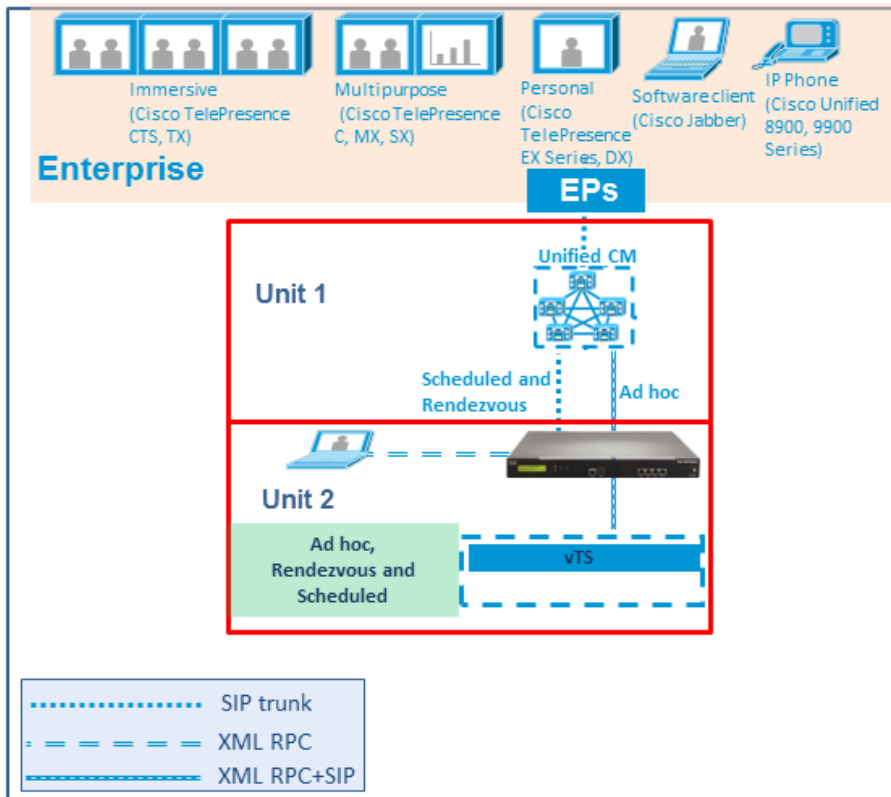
Immersive (Cisco TelePresence CTS, TX)

Multipurpose (Cisco TelePresence C, MX, SX)

Personal (Cisco TelePresence EX Series, DX)

Software client (Cisco Jabber)

IP Phone (Cisco Unified 8900, 9900 Series)

Enterprise

EPs

Unified CM

Unit 1

Scheduled and Rendezvous

Ad hoc

Unit 2

Ad hoc, Rendezvous and Scheduled

vTS

SIP trunk

XML RPC

XML RPC+SIP